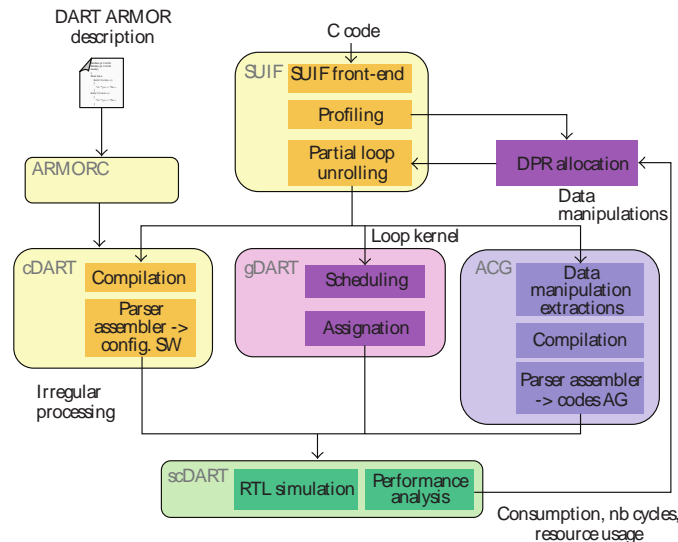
DART ARMOR description

C code

SUIF

SUIF front-end

Profiling

Partial loop unrolling

DPR allocation

Data manipulations

ARMORC

Loop kernel

cDART

Compilation

Parser assembler -> config. SW

gDART

Scheduling

Assignation

ACG

Data manipulation extractions

Compilation

Parser assembler -> codes AG

Irregular processing

scDART

RTL simulation

Performance analysis

Consumption, nb cycles, resource usage